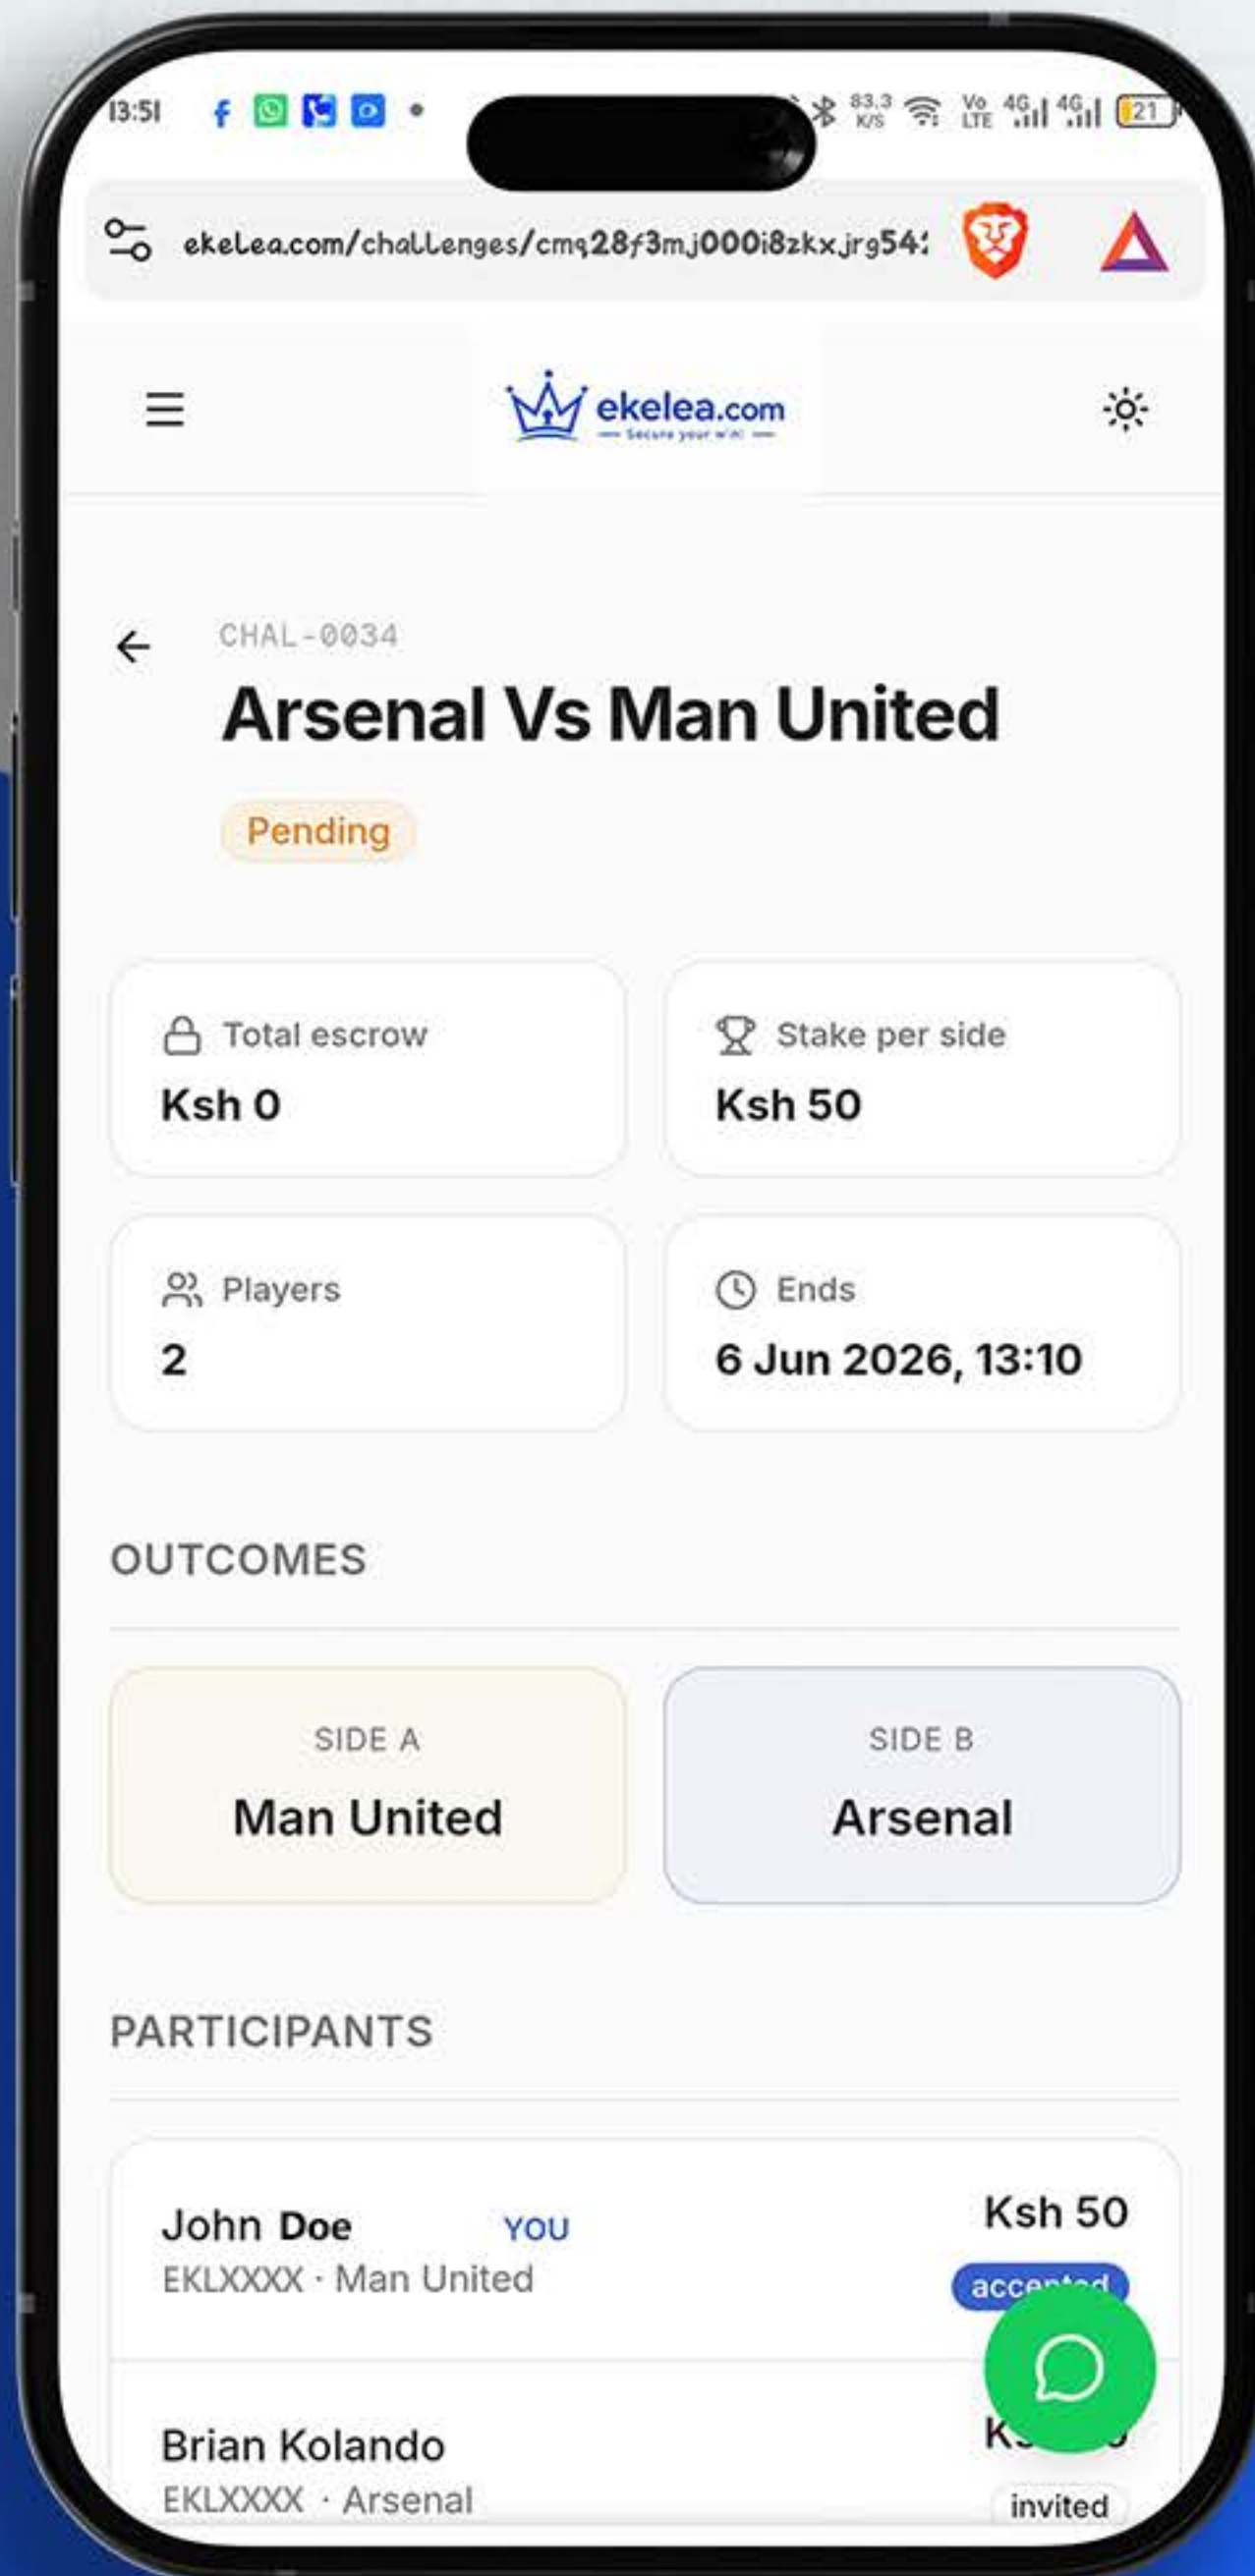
13:51

83.3 K/S Vo LTE 4G 4G 21

ekelea.com/challenges/cmq28f3mj000i8zkxjrg54:

ekelea.com
Secure your win!

CHAL-0034

Arsenal Vs Man United

Pending

Total escrow
Ksh 0

Stake per side
Ksh 50

Players
2

Ends
6 Jun 2026, 13:10

OUTCOMES

SIDE A
Man United

SIDE B
Arsenal

PARTICIPANTS

John Doe YOU
EKLXXXX · Man United
Ksh 50
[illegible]

Brian Kolando
EKLXXXX · Arsenal
K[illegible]
invited